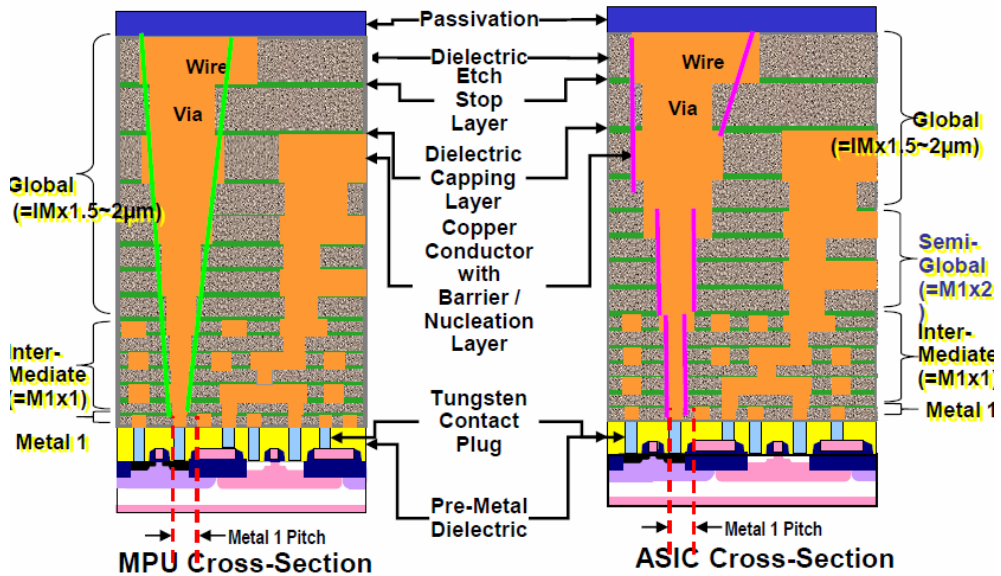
Passivation

Dielectric

Etch Stop Layer

Dielectric Capping Layer

Copper Conductor with Barrier / Nucleation Layer

Tungsten Contact Plug

Pre-Metal Dielectric

Wire

Via

Global (=IMx1.5~2μm)

Inter-Mediate (=M1x1)

Metal 1

Metal 1 Pitch

MPU Cross-Section

Wire

Via

Global (=IMx1.5~2μm)

Semi-Global (=M1x2 )

Inter-Mediate (=M1x1)

Metal 1

Metal 1 Pitch

ASIC Cross-Section